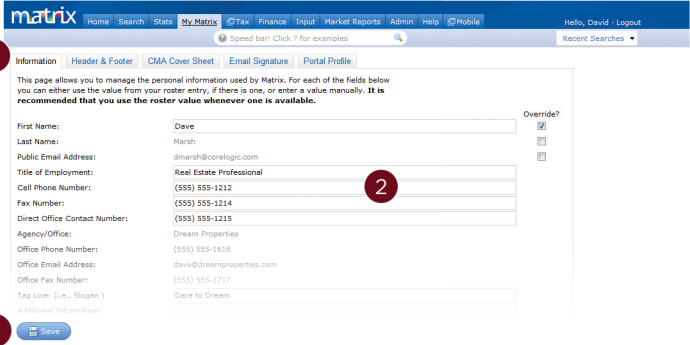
matrix

Home Search Stats My Matrix Tax Finance Input Market Reports Admin Help Mobile

Hello, David · Logout

Speed bar! Click ? for examples

Recent Searches

Information | Header & Footer | CMA Cover Sheet | Email Signature | Portal Profile

This page allows you to manage the personal information used by Matrix. For each of the fields below you can either use the value from your roster entry, if there is one, or enter a value manually. **It is recommended that you use the roster value whenever one is available.**

Override?

First Name: Dave

Last Name: Marsh

Public Email Address: dmarsh@corelogic.com

Title of Employment: Real Estate Professional

Cell Phone Number: (555) 555-1212

Fax Number: (555) 555-1214

Direct Office Contact Number: (555) 555-1215

Agency/Office: Dream Properties

Office Phone Number: (555) 555-1616

Office Email Address: dave@dreamproperties.com

Office Fax Number: (555) 555-1717

Tag Line: (i.e., Slogan ) Dare to Dream

Additional Information:

2

Save